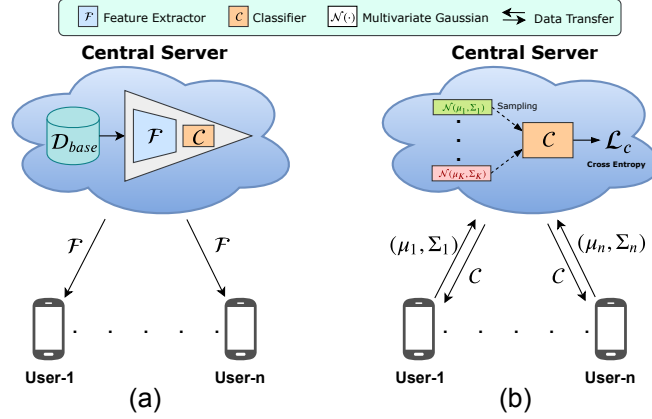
$\mathcal{F}$ Feature Extractor $\mathcal{C}$ Classifier $\mathcal{N}(\cdot)$ Multivariate Gaussian Data Transfer

Central Server

$\mathcal{D}_{base}$

$\mathcal{F}$

$\mathcal{C}$

$\mathcal{F}$

$\mathcal{F}$

User-1

User-n

(a)

Central Server

$\mathcal{N}(\mu_1, \Sigma_1)$

Sampling

$\mathcal{N}(\mu_K, \Sigma_K)$

$\mathcal{C}$

$\mathcal{L}_c$

Cross Entropy

$(\mu_1, \Sigma_1)$

$\mathcal{C}$

$(\mu_n, \Sigma_n)$

$\mathcal{C}$

User-1

User-n

(b)